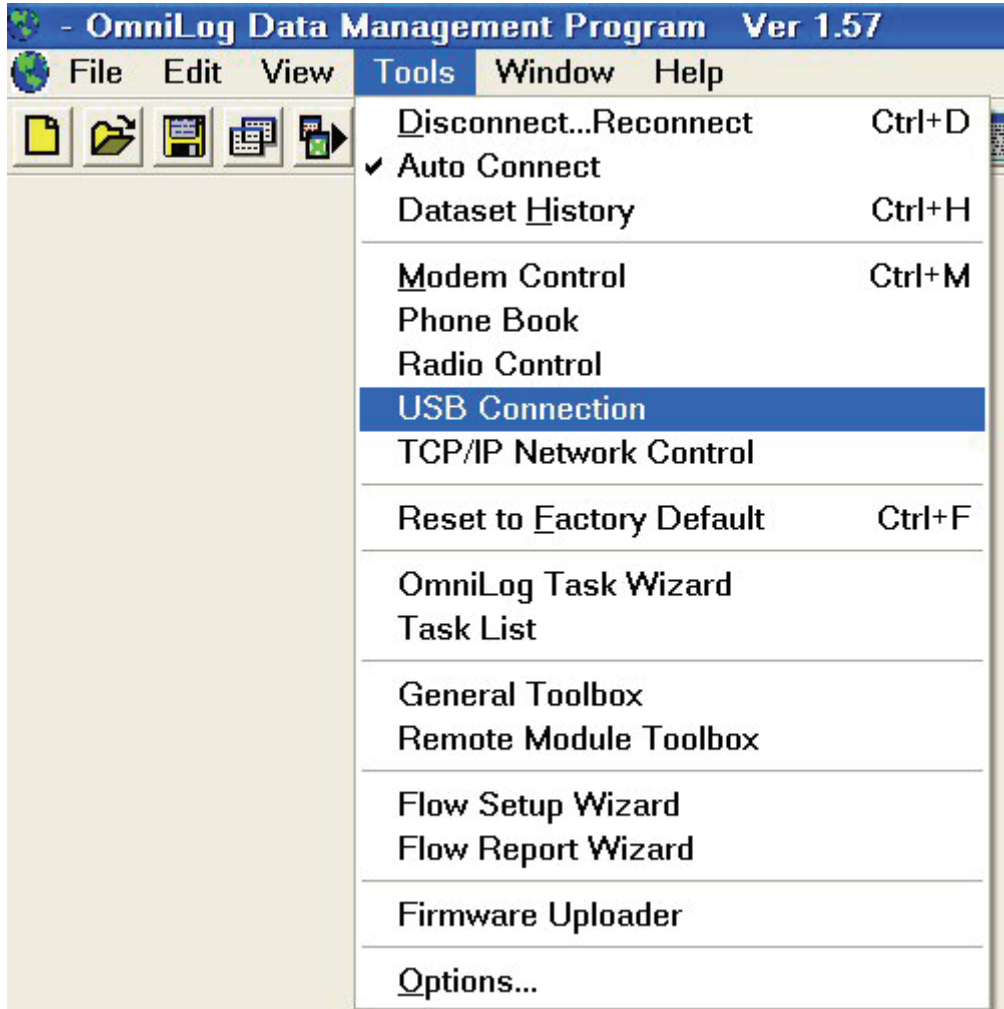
- OmniLog Data Management Program Ver 1.57

File Edit View Tools Window Help

Disconnect...Reconnect Ctrl+D
✔ Auto Connect
Dataset History Ctrl+H

Modem Control Ctrl+M
Phone Book
Radio Control
USB Connection
TCP/IP Network Control

Reset to Factory Default Ctrl+F

OmniLog Task Wizard
Task List

General Toolbox
Remote Module Toolbox

Flow Setup Wizard
Flow Report Wizard

Firmware Uploader

Options...